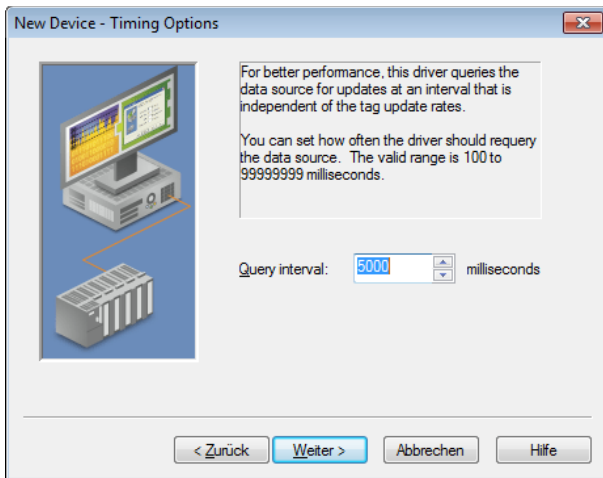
New Device - Timing Options

For better performance, this driver queries the data source for updates at an interval that is independent of the tag update rates.

You can set how often the driver should requery the data source. The valid range is 100 to 99999999 milliseconds.

Query interval: 5000 milliseconds

< Zurück
Weiter >
Abbrechen
Hilfe